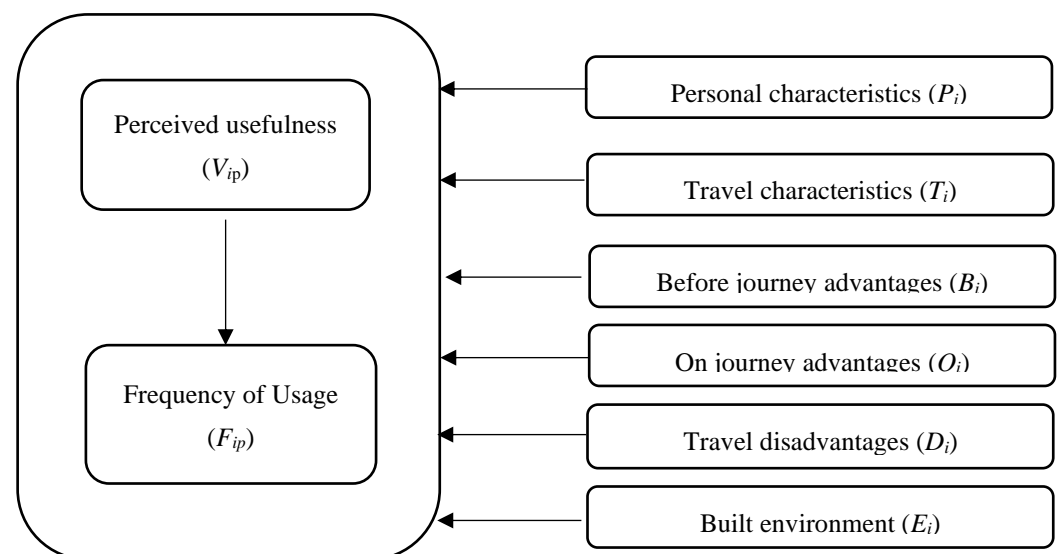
Perceived usefulness
($V_{ip}$)

Frequency of Usage
($F_{ip}$)

Personal characteristics ($P_i$)

Travel characteristics ($T_i$)

Before journey advantages ($B_i$)

On journey advantages ($O_i$)

Travel disadvantages ($D_i$)

Built environment ($E_i$)